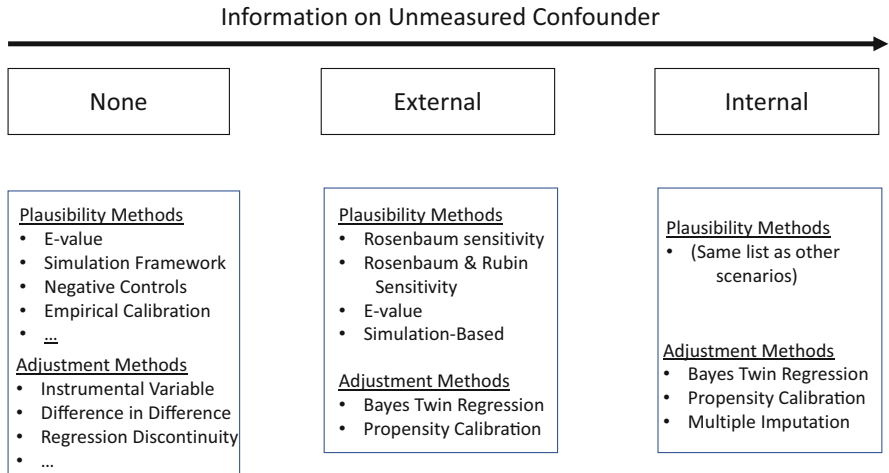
Information on Unmeasured Confounder

None

External

Internal

Plausibility Methods
- E-value
- Simulation Framework
- Negative Controls
- Empirical Calibration
- …

Adjustment Methods
- Instrumental Variable
- Difference in Difference
- Regression Discontinuity
- …

Plausibility Methods
- Rosenbaum sensitivity
- Rosenbaum & Rubin Sensitivity
- E-value
- Simulation-Based

Adjustment Methods
- Bayes Twin Regression
- Propensity Calibration

Plausibility Methods
- (Same list as other scenarios)

Adjustment Methods
- Bayes Twin Regression
- Propensity Calibration
- Multiple Imputation